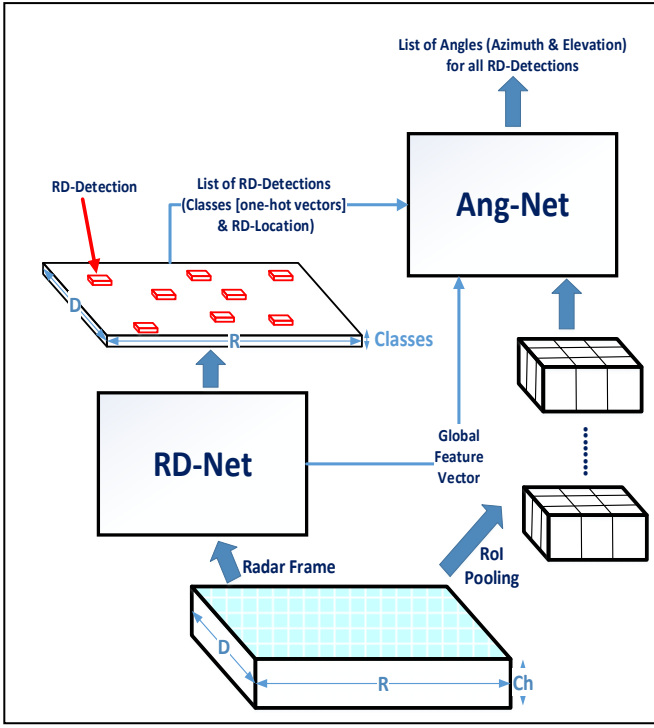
List of Angles (Azimuth & Elevation) for all RD-Detections

RD-Detection

List of RD-Detections (Classes [one-hot vectors] & RD-Location)

Ang-Net

D

R

Classes

RD-Net

Global Feature Vector

RoI Pooling

Radar Frame

D

R

Ch